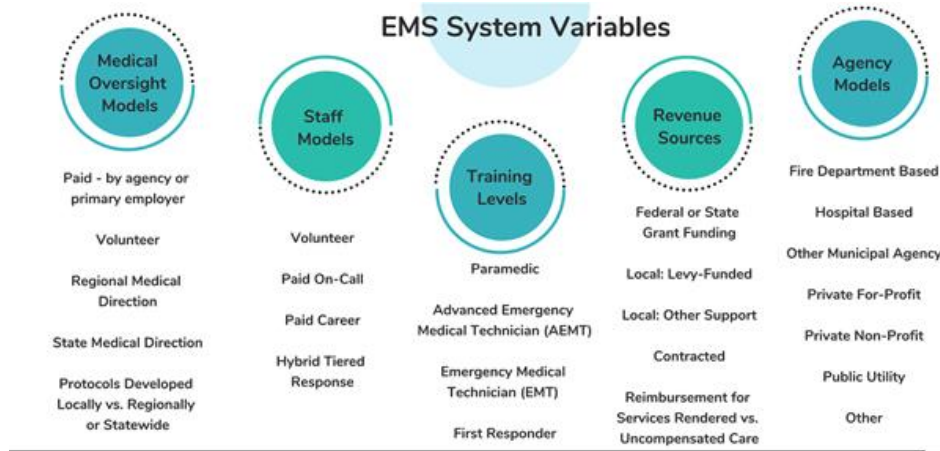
EMS System Variables

Medical Oversight Models

Paid - by agency or primary employer

Volunteer

Regional Medical Direction

State Medical Direction

Protocols Developed Locally vs. Regionally or Statewide

Staff Models

Volunteer

Paid On-Call

Paid Career

Hybrid Tiered Response

Training Levels

Paramedic

Advanced Emergency Medical Technician (AEMT)

Emergency Medical Technician (EMT)

First Responder

Revenue Sources

Federal or State Grant Funding

Local: Levy-Funded

Local: Other Support

Contracted

Reimbursement for Services Rendered vs. Uncompensated Care

Agency Models

Fire Department Based

Hospital Based

Other Municipal Agency

Private For-Profit

Private Non-Profit

Public Utility

Other